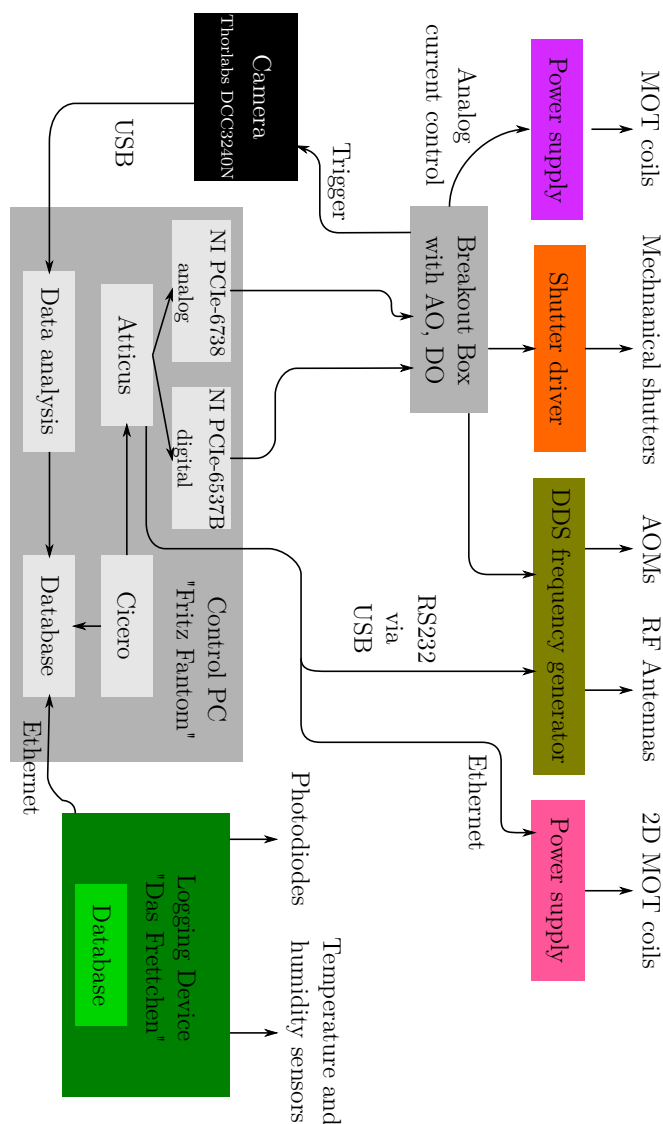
Camera
Thorlabs DCC3240N

USB

Analog
current control

Trigger

Power supply

MOT coils

Breakout Box
with AO, DO

Shutter driver

Mechanical shutters

NI PCIe-6738
analog

NI PCIe-6537B
digital

Atticus

Data analysis

Database

Cicero

Control PC
"Fritz Fantom"

DDS frequency generator

AOMs

RF Antennas

RS232
via
USB

Ethernet

Power supply

2D MOT coils

Ethernet

Logging Device
"Das Frettchen"

Database

Photodiodes

Temperature and
humidity sensors